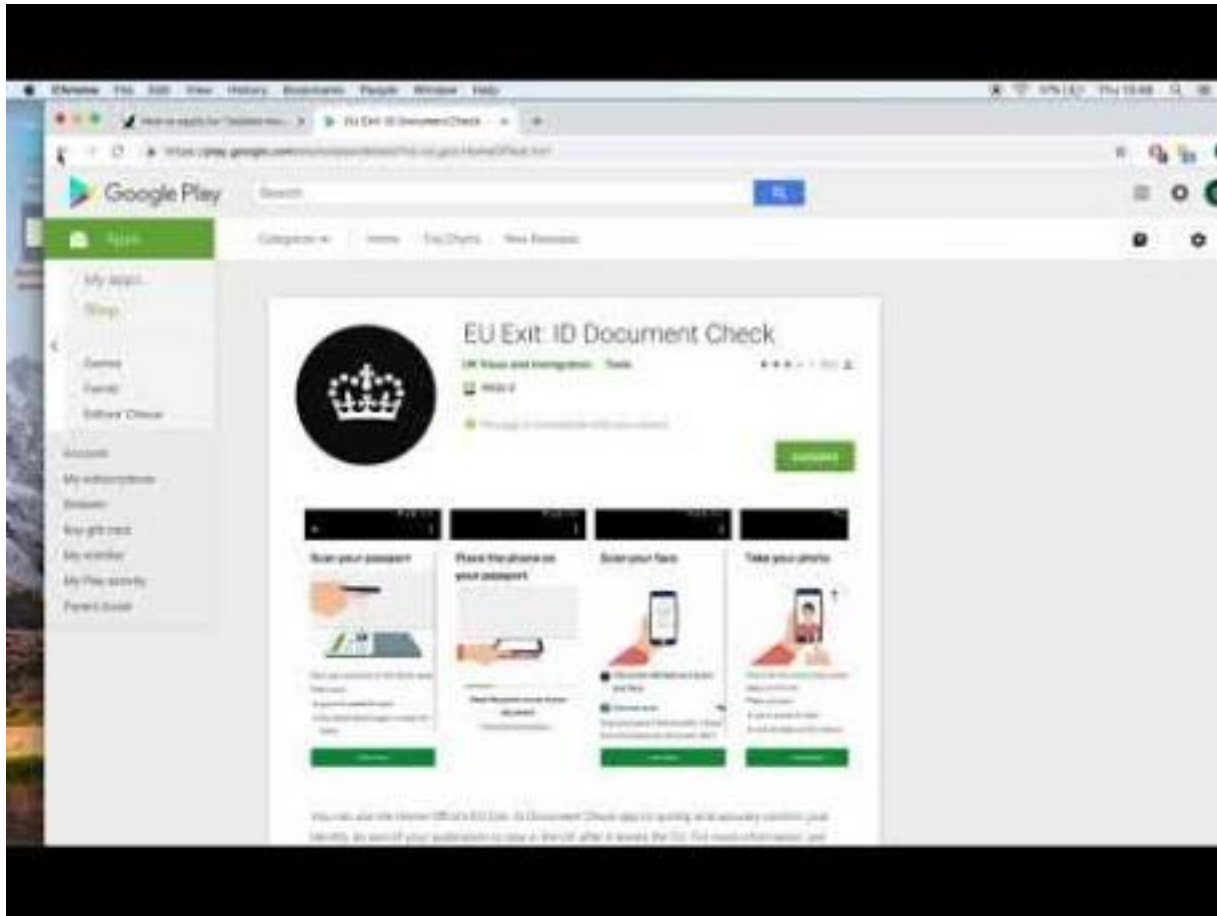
Chrome File Edit View History Bookmarks People Window Help

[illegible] EU Exit: ID Document Check

https://play.google.com/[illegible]

Google Play Search

Apps

Categories Home Top Charts New Releases

My apps
Shop

Games
Family
Editors' Choice

Account
My subscriptions
Redeem
Buy gift card
My wishlist
My Play activity
Parent Guide

EU Exit: ID Document Check

UK Visas and Immigration Tools

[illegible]

Install

Scan your passport

Place the phone on your passport

Scan your face

Take your photo

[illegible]